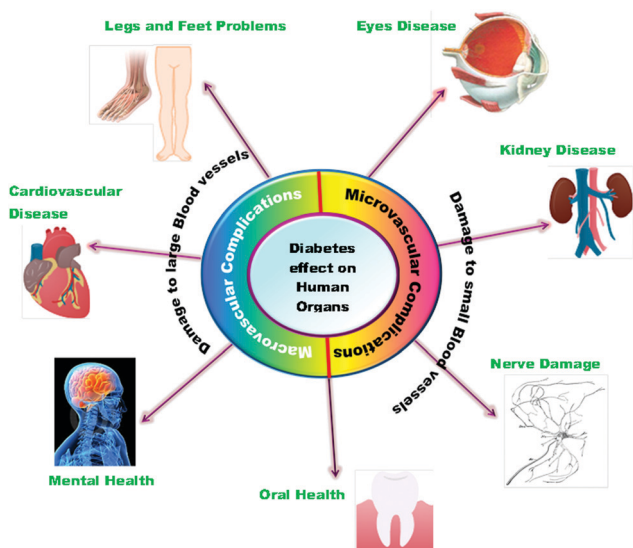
Legs and Feet Problems

Eyes Disease

Cardiovascular Disease

Kidney Disease

Damage to large Blood vessels

Macrovascular Complications

Microvascular Complications

Diabetes effect on Human Organs

Damage to small Blood vessels

Nerve Damage

Mental Health

Oral Health